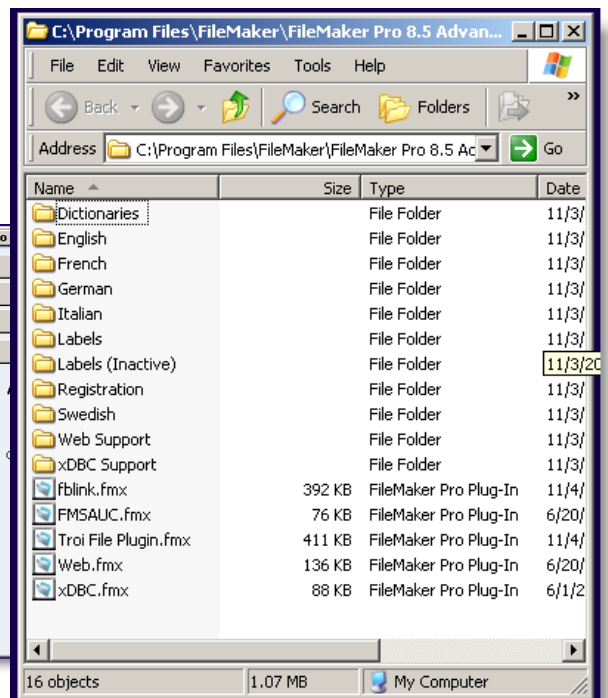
C:\Program Files\FileMaker\FileMaker Pro 8.5 Advan...

File Edit View Favorites Tools Help

Back Search Folders

Address C:\Program Files\FileMaker\FileMaker Pro 8.5 Ac Go

| Name | Size | Type | Date |
|---|---|---|---|
| Dictionaries | | File Folder | 11/3/ |
| English | | File Folder | 11/3/ |
| French | | File Folder | 11/3/ |
| German | | File Folder | 11/3/ |
| Italian | | File Folder | 11/3/ |
| Labels | | File Folder | 11/3/ |
| Labels (Inactive) | | File Folder | 11/3/20 |
| Registration | | File Folder | 11/3/ |
| Swedish | | File Folder | 11/3/ |
| Web Support | | File Folder | 11/3/ |
| xDBC Support | | File Folder | 11/3/ |
| fblink.fmx | 392 KB | FileMaker Pro Plug-In | 11/4/ |
| FMSAUC.fmx | 76 KB | FileMaker Pro Plug-In | 6/20/ |
| Troi File Plugin.fmx | 411 KB | FileMaker Pro Plug-In | 11/4/ |
| Web.fmx | 136 KB | FileMaker Pro Plug-In | 6/20/ |
| xDBC.fmx | 88 KB | FileMaker Pro Plug-In | 6/1/2 |

16 objects | 1.07 MB | My Computer